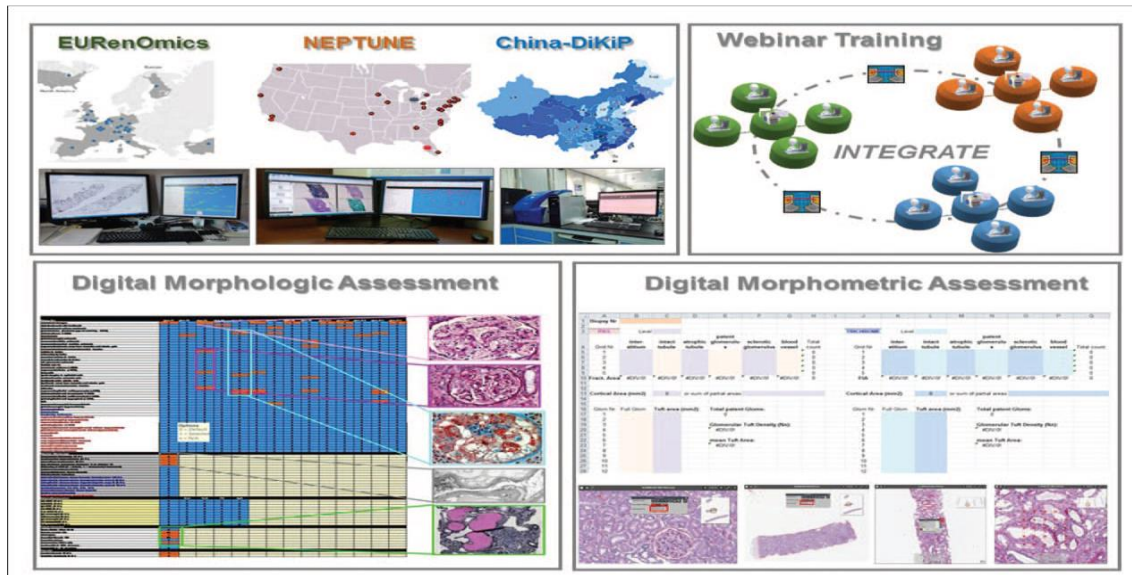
EURenOmics

NEPTUNE

China-DiKiP

Webinar Training

INTEGRATE

Digital Morphologic Assessment

Digital Morphometric Assessment

Biopsy Nr

Level

Grid Nr

Interstitium

intact tubule

atrophic tubule

patent glomerulus

sclerotic glomerulus

blood vessel

Total count

Fract. Area

#DIV/0!

Cortical Area (mm2)

or sum of partial areas

Glom Nr

Full Glom

Tuft area (mm2)

Total patent Glom:

Glomerular Tuft Density (Nv):

mean Tuft Area: